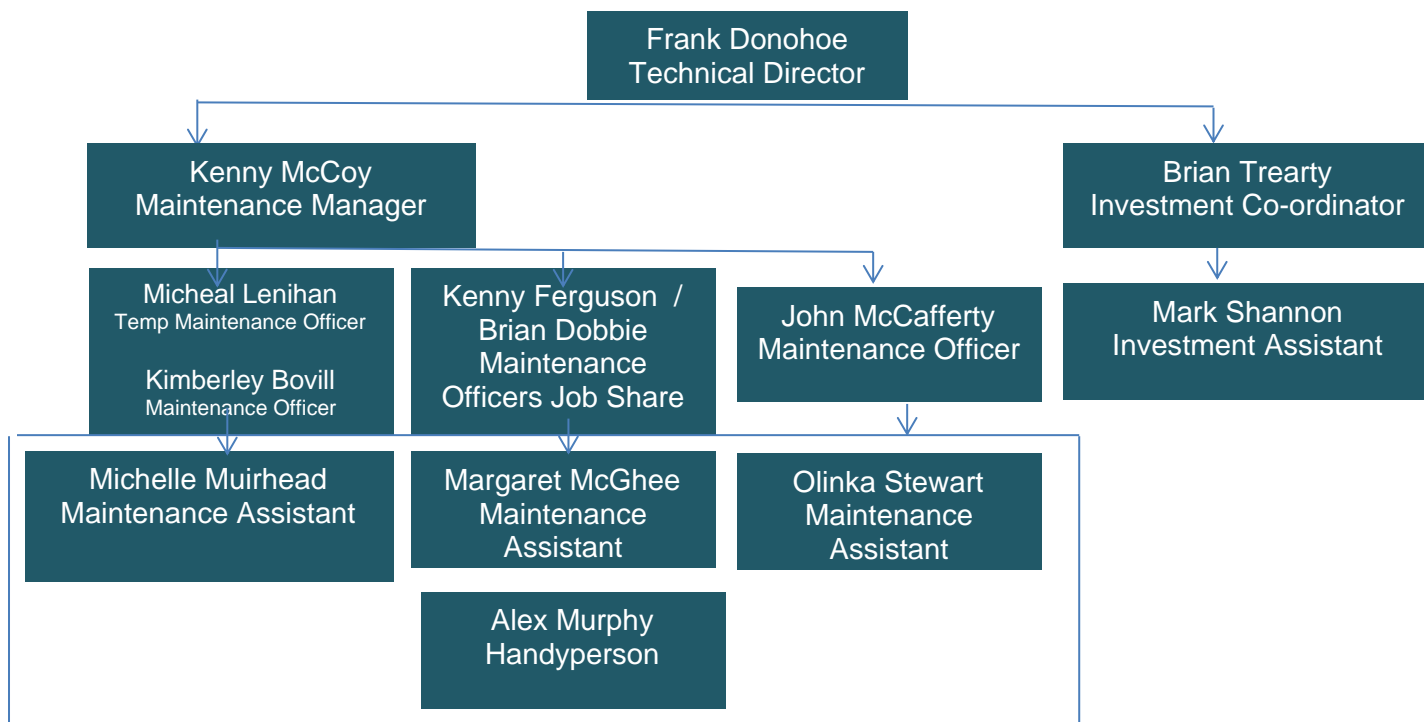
Frank Donohoe
Technical Director

Kenny McCoy
Maintenance Manager

Brian Trearty
Investment Co-ordinator

Micheal Lenihan
Temp Maintenance Officer

Kimberley Bovill
Maintenance Officer

Kenny Ferguson / Brian Dobbie
Maintenance Officers Job Share

John McCafferty
Maintenance Officer

Mark Shannon
Investment Assistant

Michelle Muirhead
Maintenance Assistant

Margaret McGhee
Maintenance Assistant

Olinka Stewart
Maintenance Assistant

Alex Murphy
Handyperson